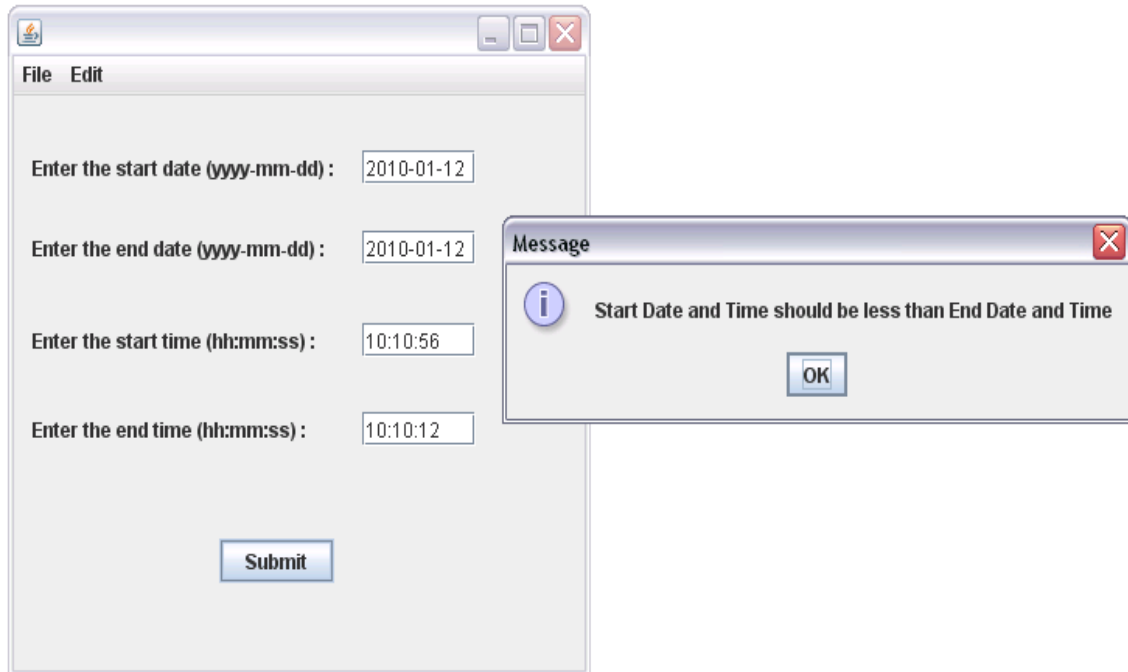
File Edit

Enter the start date (yyyy-mm-dd) : 2010-01-12

Enter the end date (yyyy-mm-dd) : 2010-01-12

Enter the start time (hh:mm:ss) : 10:10:56

Enter the end time (hh:mm:ss) : 10:10:12

Submit

Message

Start Date and Time should be less than End Date and Time

OK